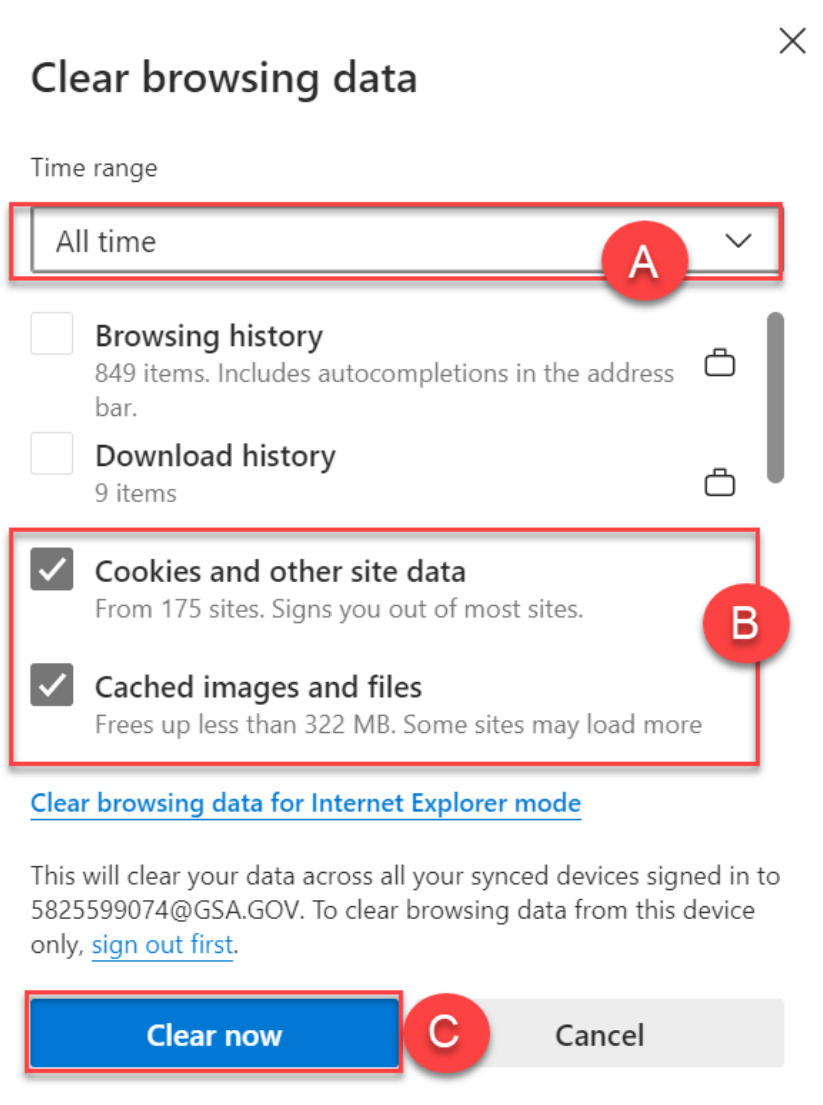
Clear browsing data

Time range

All time

A

Browsing history
849 items. Includes autocompletions in the address bar.

Download history
9 items

Cookies and other site data
From 175 sites. Signs you out of most sites.

B

Cached images and files
Frees up less than 322 MB. Some sites may load more

Clear browsing data for Internet Explorer mode

This will clear your data across all your synced devices signed in to 5825599074@GSA.GOV. To clear browsing data from this device only, sign out first.

Clear now

C

Cancel